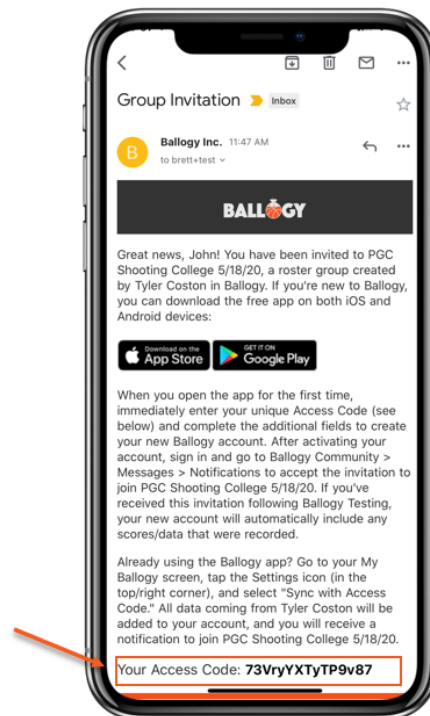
Group Invitation Inbox

B Ballogy Inc. 11:47 AM
to brett+test

BALLOGY

Great news, John! You have been invited to PGC Shooting College 5/18/20, a roster group created by Tyler Coston in Ballogy. If you're new to Ballogy, you can download the free app on both iOS and Android devices:

Download on the App Store GET IT ON Google Play

When you open the app for the first time, immediately enter your unique Access Code (see below) and complete the additional fields to create your new Ballogy account. After activating your account, sign in and go to Ballogy Community > Messages > Notifications to accept the invitation to join PGC Shooting College 5/18/20. If you've received this invitation following Ballogy Testing, your new account will automatically include any scores/data that were recorded.

Already using the Ballogy app? Go to your My Ballogy screen, tap the Settings icon (in the top/right corner), and select "Sync with Access Code." All data coming from Tyler Coston will be added to your account, and you will receive a notification to join PGC Shooting College 5/18/20.

Your Access Code: 73VryYXTyTP9v87